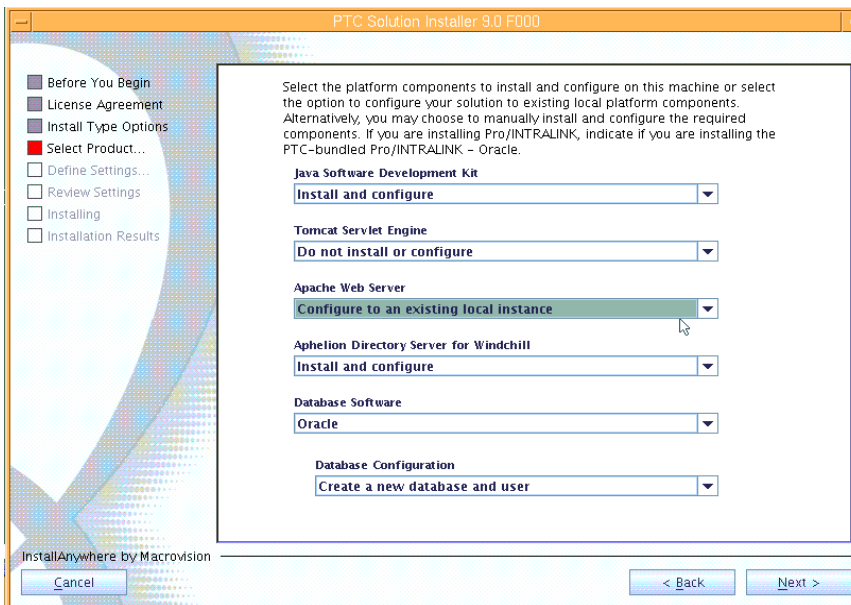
PTC Solution Installer 9.0 F000

Before You Begin
License Agreement
Install Type Options
Select Product...
Define Settings...
Review Settings
Installing
Installation Results

Select the platform components to install and configure on this machine or select the option to configure your solution to existing local platform components. Alternatively, you may choose to manually install and configure the required components. If you are installing Pro/INTRALINK, indicate if you are installing the PTC-bundled Pro/INTRALINK - Oracle.

Java Software Development Kit
Install and configure

Tomcat Servlet Engine
Do not install or configure

Apache Web Server
Configure to an existing local instance

Aphelion Directory Server for Windchill
Install and configure

Database Software
Oracle

Database Configuration
Create a new database and user

InstallAnywhere by Macrovision

Cancel

< Back

Next >